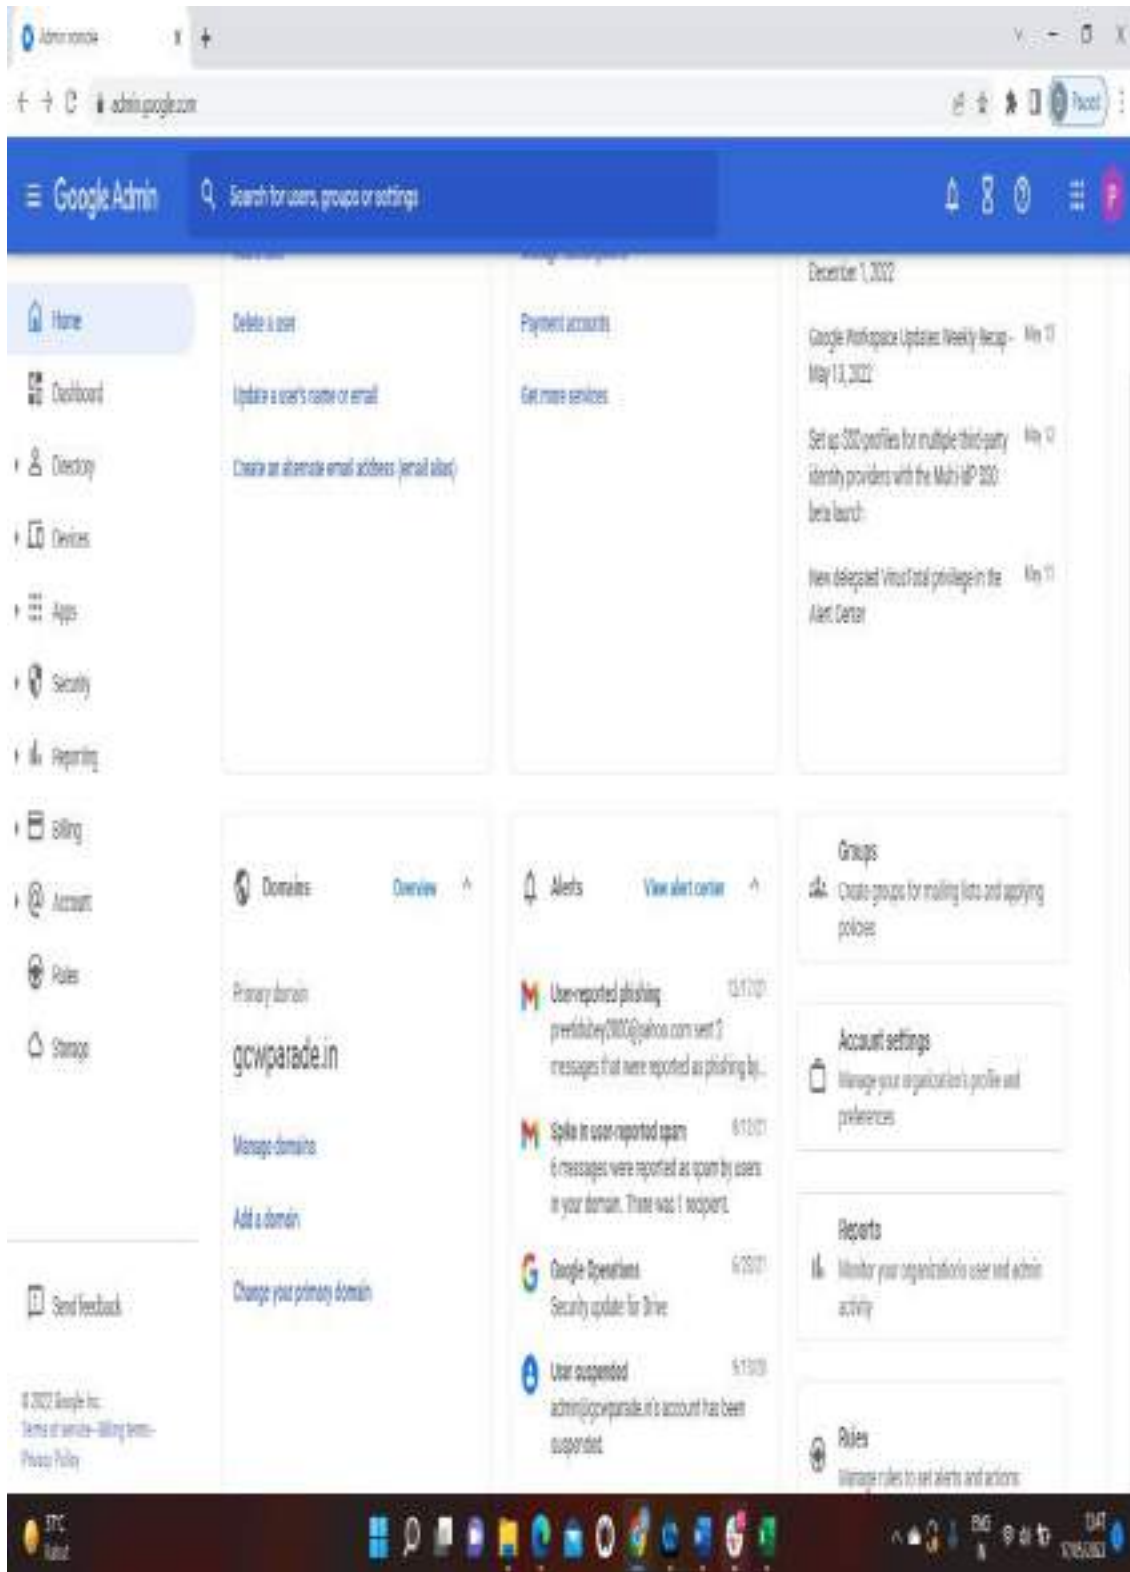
Admin console

admin.google.com

Paused

Google Admin

Search for users, groups or settings

Home
Dashboard
Directory
Devices
Apps
Security
Reporting
Billing
Account
Rules
Storage

Send feedback

© 2022 Google Inc.
Terms of service – Billing terms – Privacy Policy

Delete a user
Update a user's name or email
Create an alternate email address (email alias)

Payment accounts
Get more services

December 1, 2022
Google Workspace Updates Weekly Recap – May 13, 2022 May 13
Set up SSO profiles for multiple third-party identity providers with the Multi-IdP SSO beta launch May 12
New delegated VirusTotal privilege in the Alert Center May 11

Domains Overview
Primary domain
gcwparade.in
Manage domains
Add a domain
Change your primary domain

Alerts View alert center
User-reported phishing 12/17/21
preetidubey0900@yahoo.com sent 2 messages that were reported as phishing by...
Spike in user-reported spam 8/13/21
6 messages were reported as spam by users in your domain. There was 1 recipient.
Google Operations 6/29/21
Security update for Drive
User suspended 6/13/20
admin@gcwparade.in's account has been suspended

Groups
Create groups for mailing lists and applying policies

Account settings
Manage your organization's profile and preferences

Reports
Monitor your organization's user and admin activity

Rules
Manage rules to set alerts and actions

37°C
Haze

ENG
IN
13:47
12/05/2022